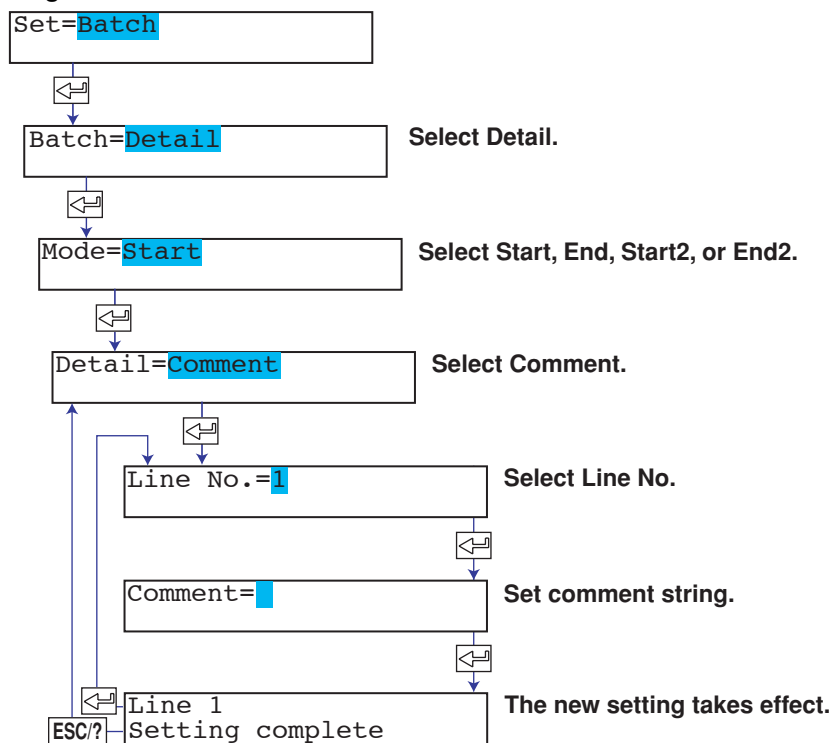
Set=Batch

Batch=Detail

Select Detail.

Mode=Start

Select Start, End, Start2, or End2.

Detail=Comment

Select Comment.

Line No.=1

Select Line No.

Comment=

Set comment string.

Line 1
Setting complete

The new setting takes effect.

ESC/?